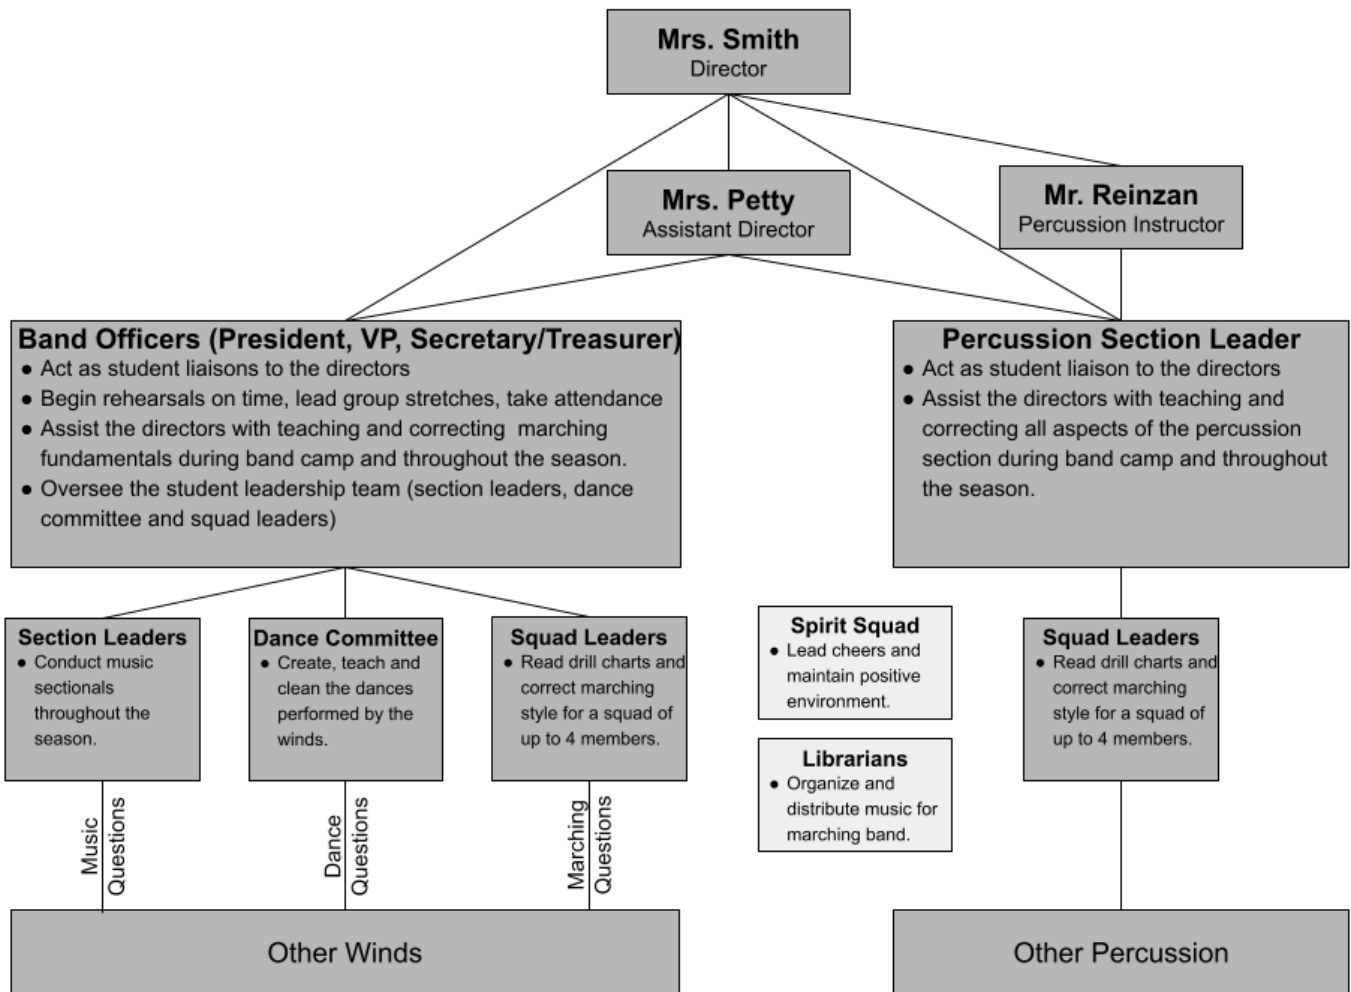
Mrs. Smith
Director

Mrs. Petty
Assistant Director

Mr. Reinzan
Percussion Instructor

Band Officers (President, VP, Secretary/Treasurer)
- Act as student liaisons to the directors
- Begin rehearsals on time, lead group stretches, take attendance
- Assist the directors with teaching and correcting marching fundamentals during band camp and throughout the season.
- Oversee the student leadership team (section leaders, dance committee and squad leaders)

Percussion Section Leader
- Act as student liaison to the directors
- Assist the directors with teaching and correcting all aspects of the percussion section during band camp and throughout the season.

Section Leaders
- Conduct music sectionals throughout the season.

Dance Committee
- Create, teach and clean the dances performed by the winds.

Squad Leaders
- Read drill charts and correct marching style for a squad of up to 4 members.

Spirit Squad
- Lead cheers and maintain positive environment.

Librarians
- Organize and distribute music for marching band.

Squad Leaders
- Read drill charts and correct marching style for a squad of up to 4 members.

Music Questions

Dance Questions

Marching Questions

Other Winds

Other Percussion